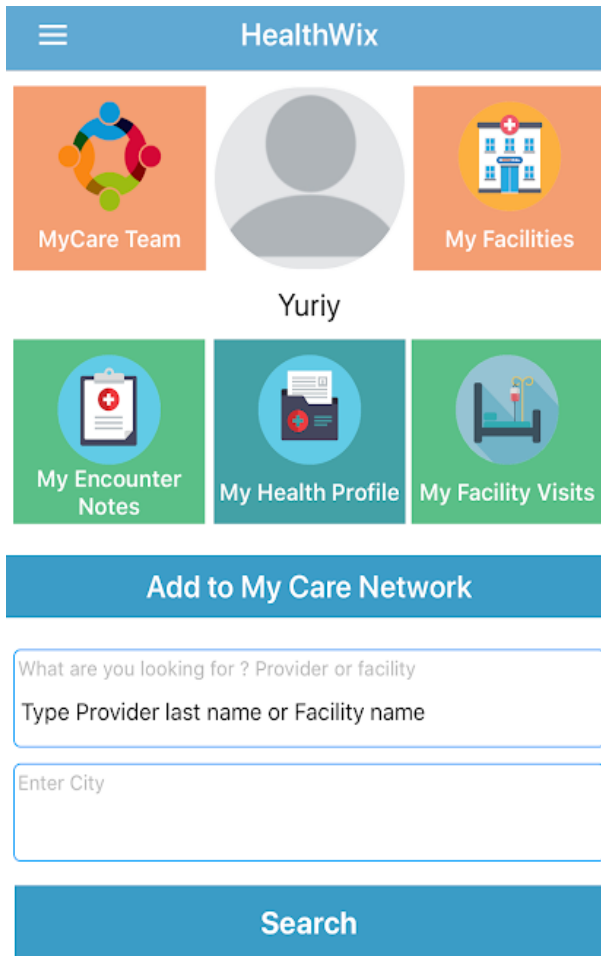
HealthWix

MyCare Team

My Facilities

Yuriy

My Encounter Notes

My Health Profile

My Facility Visits

Add to My Care Network

What are you looking for ? Provider or facility

Type Provider last name or Facility name

Enter City

Search